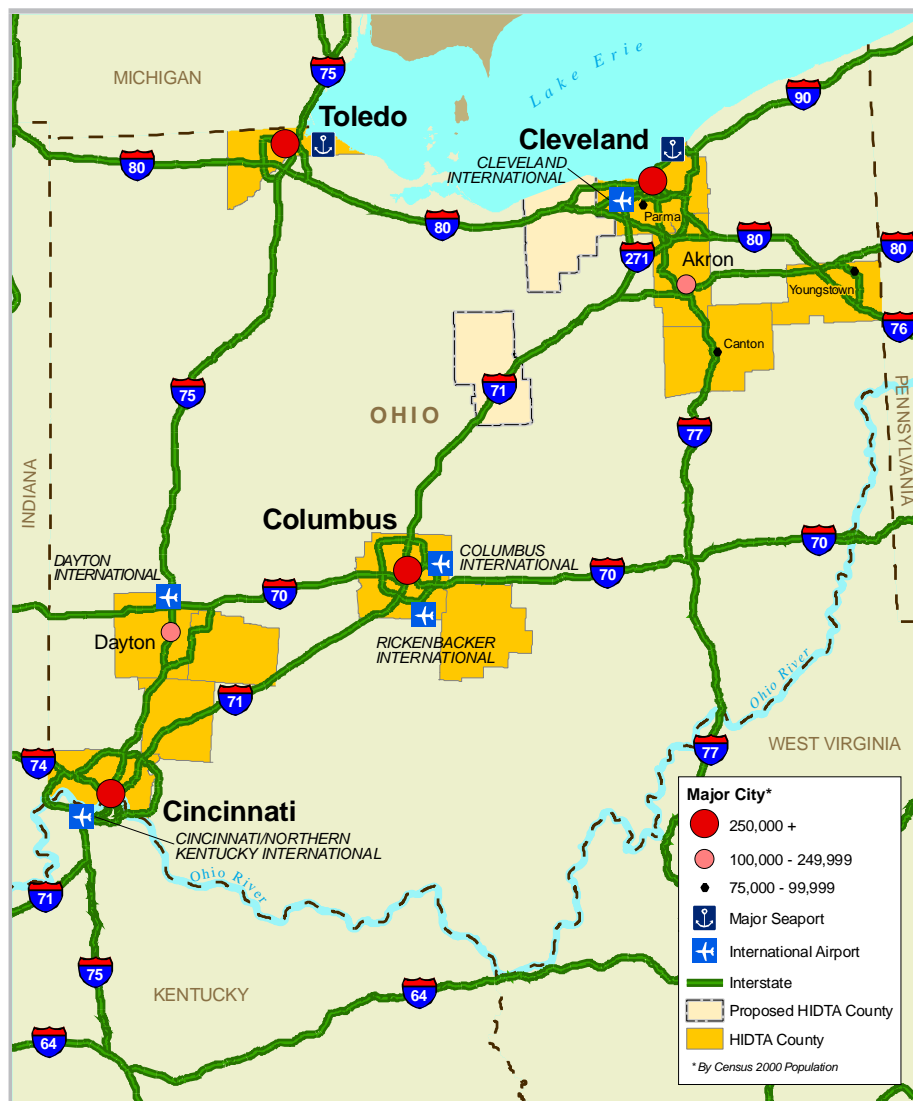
MICHIGAN

75

Lake Erie

90

Toledo

Cleveland

80

CLEVELAND INTERNATIONAL

Parma

80

80

80

271

Akron

Youngstown

76

Canton

75

71

OHIO

77

PENNSYLVANIA

INDIANA

Columbus

DAYTON INTERNATIONAL

COLUMBUS INTERNATIONAL

70

70

70

Dayton

RICKENBACKER INTERNATIONAL

Ohio River

71

WEST VIRGINIA

74

77

Cincinnati

CINCINNATI/NORTHERN KENTUCKY INTERNATIONAL

Ohio River

71

75

KENTUCKY

64

64

Major City*

250,000 +

100,000 - 249,999

75,000 - 99,999

Major Seaport

International Airport

Interstate

Proposed HIDTA County

HIDTA County

* By Census 2000 Population